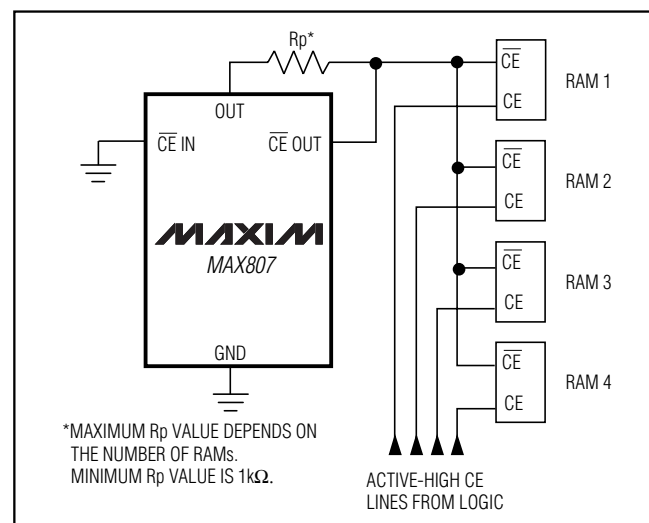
Rp*

OUT

$\overline{CE}$ IN

$\overline{CE}$ OUT

MAXIM

MAX807

GND

$\overline{CE}$

CE

RAM 1

$\overline{CE}$

CE

RAM 2

$\overline{CE}$

CE

RAM 3

$\overline{CE}$

CE

RAM 4

*MAXIMUM Rp VALUE DEPENDS ON THE NUMBER OF RAMs. MINIMUM Rp VALUE IS 1k$\Omega$.

ACTIVE-HIGH CE LINES FROM LOGIC